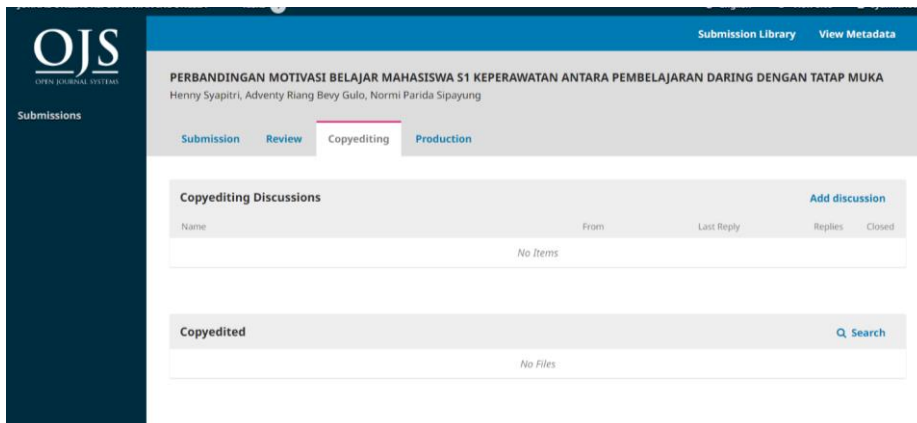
OJS
OPEN JOURNAL SYSTEMS

Submissions

Submission Library View Metadata

PERBANDINGAN MOTIVASI BELAJAR MAHASISWA S1 KEPERAWATAN ANTARA PEMBELAJARAN DARING DENGAN TATAP MUKA
Henny Syapitri, Adventy Riang Bevy Gulo, Normi Parida Sipayung

Submission Review Copyediting Production

Copyediting Discussions
Add discussion

| Name | From | Last Reply | Replies | Closed |
|---|---|---|---|---|
| No Items | | | | |

Copyedited
Search

No Files